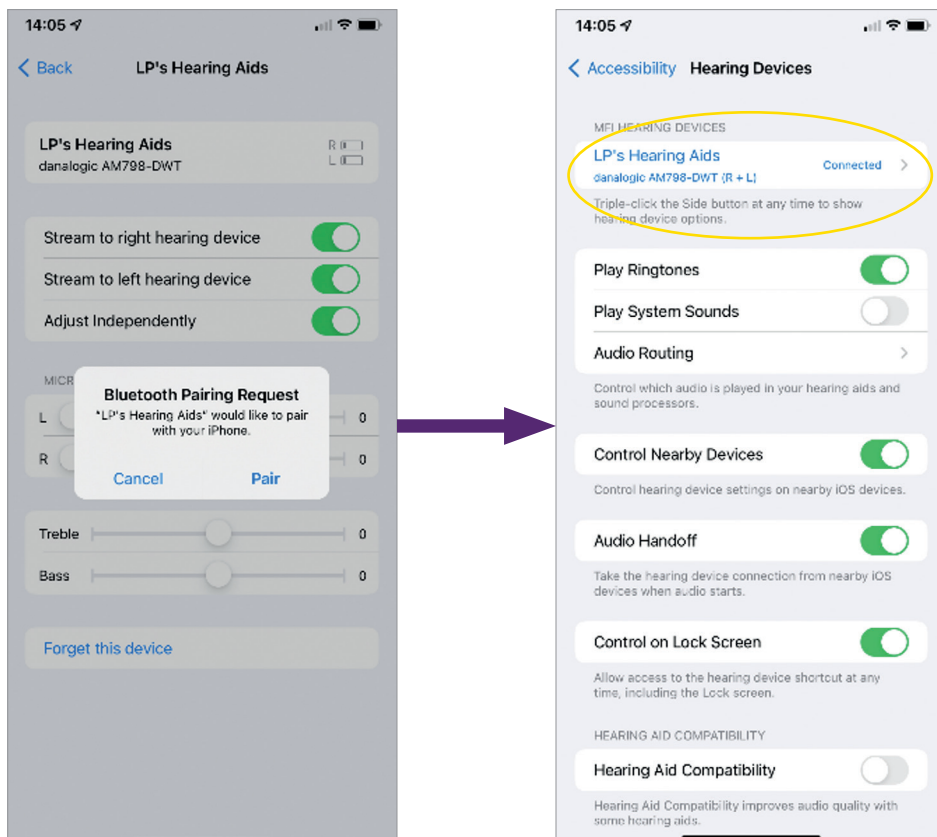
14:05

Back LP's Hearing Aids

LP's Hearing Aids
danalogic AM798-DWT
R
L

Stream to right hearing device

Stream to left hearing device

Adjust Independently

MICR

L 0

R 0

Bluetooth Pairing Request
"LP's Hearing Aids" would like to pair with your iPhone.

Cancel Pair

Treble 0

Bass 0

Forget this device

14:05

Accessibility Hearing Devices

MFI HEARING DEVICES

LP's Hearing Aids
danalogic AM798-DWT (R + L)
Connected

Triple-click the Side button at any time to show hearing device options.

Play Ringtones

Play System Sounds

Audio Routing

Control which audio is played in your hearing aids and sound processors.

Control Nearby Devices

Control hearing device settings on nearby iOS devices.

Audio Handoff

Take the hearing device connection from nearby iOS devices when audio starts.

Control on Lock Screen

Allow access to the hearing device shortcut at any time, including the Lock screen.

HEARING AID COMPATIBILITY

Hearing Aid Compatibility

Hearing Aid Compatibility improves audio quality with some hearing aids.